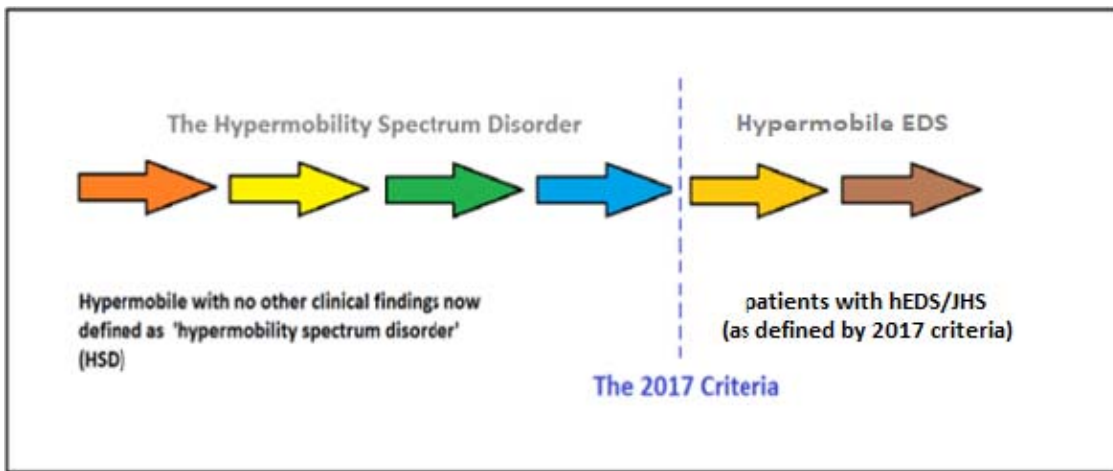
The Hypermobility Spectrum Disorder

Hypermobile EDS

Hypermobile with no other clinical findings now defined as 'hypermobility spectrum disorder' (HSD)

patients with hEDS/JHS (as defined by 2017 criteria)

The 2017 Criteria